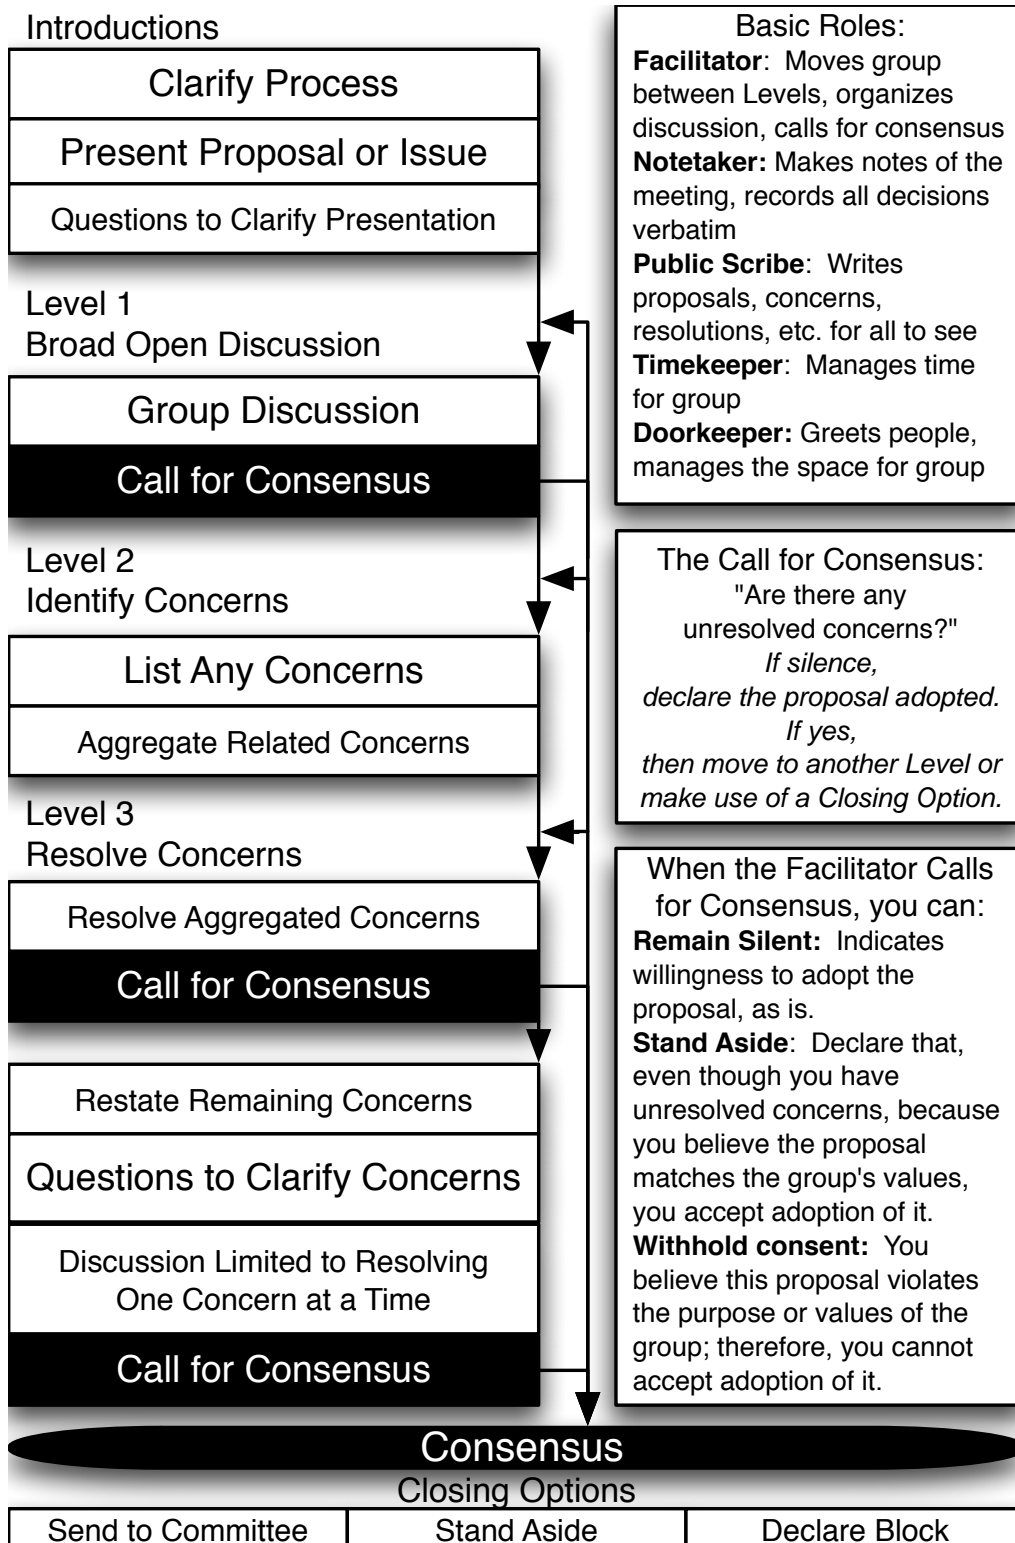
Introductions

Clarify Process

Present Proposal or Issue

Questions to Clarify Presentation

Level 1
Broad Open Discussion

Group Discussion

Call for Consensus

Level 2
Identify Concerns

List Any Concerns

Aggregate Related Concerns

Level 3
Resolve Concerns

Resolve Aggregated Concerns

Call for Consensus

Restate Remaining Concerns

Questions to Clarify Concerns

Discussion Limited to Resolving One Concern at a Time

Call for Consensus

Basic Roles:
**Facilitator**: Moves group between Levels, organizes discussion, calls for consensus
**Notetaker:** Makes notes of the meeting, records all decisions verbatim
**Public Scribe**: Writes proposals, concerns, resolutions, etc. for all to see
**Timekeeper**: Manages time for group
**Doorkeeper:** Greets people, manages the space for group

The Call for Consensus:
"Are there any unresolved concerns?"
*If silence, declare the proposal adopted.*
*If yes, then move to another Level or make use of a Closing Option.*

When the Facilitator Calls for Consensus, you can:
**Remain Silent:** Indicates willingness to adopt the proposal, as is.
**Stand Aside**: Declare that, even though you have unresolved concerns, because you believe the proposal matches the group's values, you accept adoption of it.
**Withhold consent:** You believe this proposal violates the purpose or values of the group; therefore, you cannot accept adoption of it.

Consensus

Closing Options

| Send to Committee | Stand Aside | Declare Block |